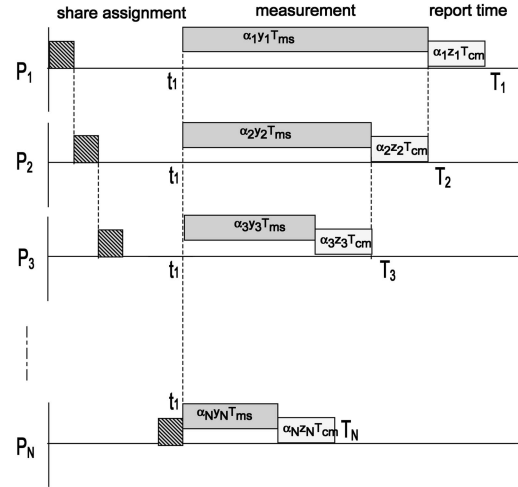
share assignment

measurement

report time

$P_1$

$\alpha_1 y_1 T_{ms}$

$\alpha_1 z_1 T_{cm}$

$t_1$

$T_1$

$P_2$

$\alpha_2 y_2 T_{ms}$

$\alpha_2 z_2 T_{cm}$

$t_1$

$T_2$

$P_3$

$\alpha_3 y_3 T_{ms}$

$\alpha_3 z_3 T_{cm}$

$t_1$

$T_3$

$t_1$

$P_N$

$\alpha_N y_N T_{ms}$

$\alpha_N z_N T_{cm}$

$T_N$